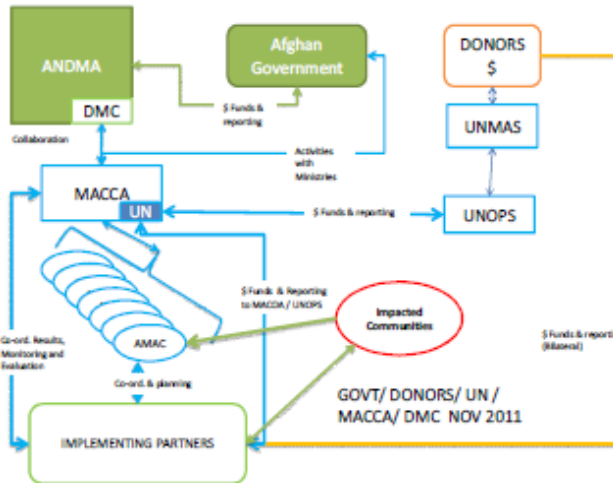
ANDMA

DMC

Afghan Government

DONORS $

$ Funds & reporting

UNMAS

Collaboration

Activities with Ministries

MACCA

UN

$ Funds & reporting

UNOPS

$ Funds & Reporting to MACCA / UNOPS

Impacted Communities

$ Funds & reporti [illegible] (Bilateral)

Co-ord. Results, Monitoring and Evaluation

AMAC

Co-ord. & planning

GOVT/ DONORS/ UN / MACCA/ DMC NOV 2011

IMPLEMENTING PARTNERS